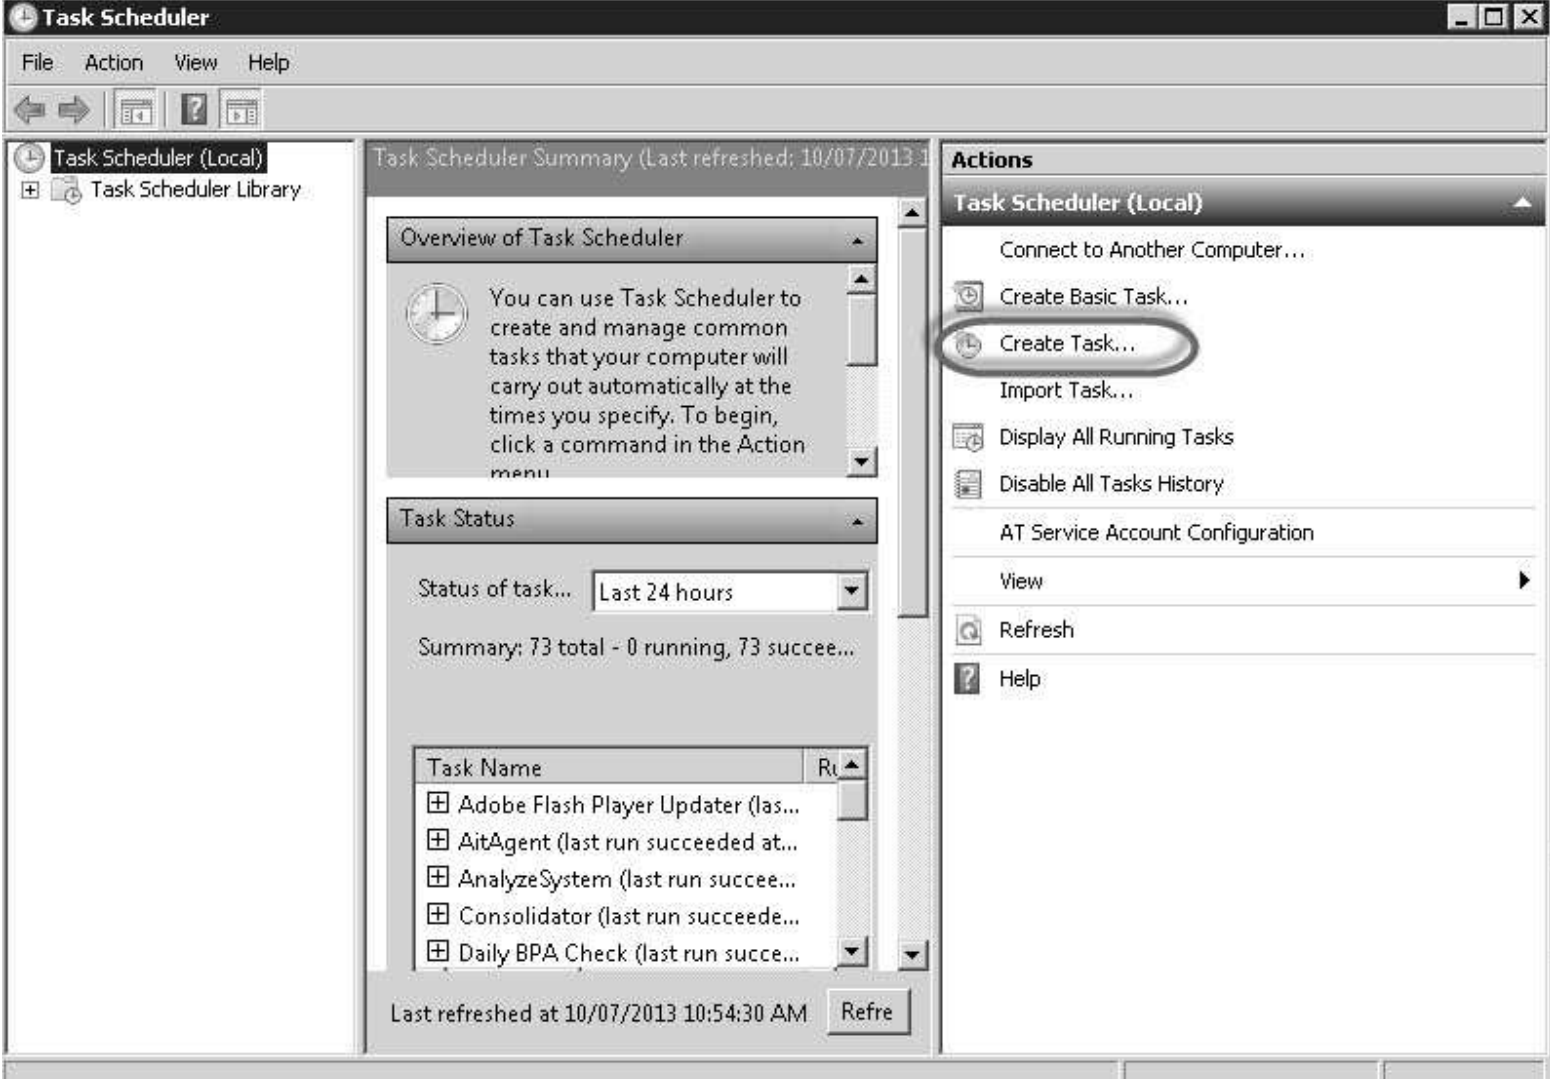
Task Scheduler

File Action View Help

Task Scheduler (Local)
Task Scheduler Library

Task Scheduler Summary (Last refreshed: 10/07/2013 1

Overview of Task Scheduler

You can use Task Scheduler to create and manage common tasks that your computer will carry out automatically at the times you specify. To begin, click a command in the Action menu.

Task Status

Status of task... Last 24 hours

Summary: 73 total - 0 running, 73 succee...

| Task Name | Ru |
|---|---|
| Adobe Flash Player Updater (las... | |
| AitAgent (last run succeeded at... | |
| AnalyzeSystem (last run succee... | |
| Consolidator (last run succeede... | |
| Daily BPA Check (last run succe... | |

Last refreshed at 10/07/2013 10:54:30 AM Refre

Actions

Task Scheduler (Local)

Connect to Another Computer...
Create Basic Task...
Create Task...
Import Task...
Display All Running Tasks
Disable All Tasks History
AT Service Account Configuration
View
Refresh
Help